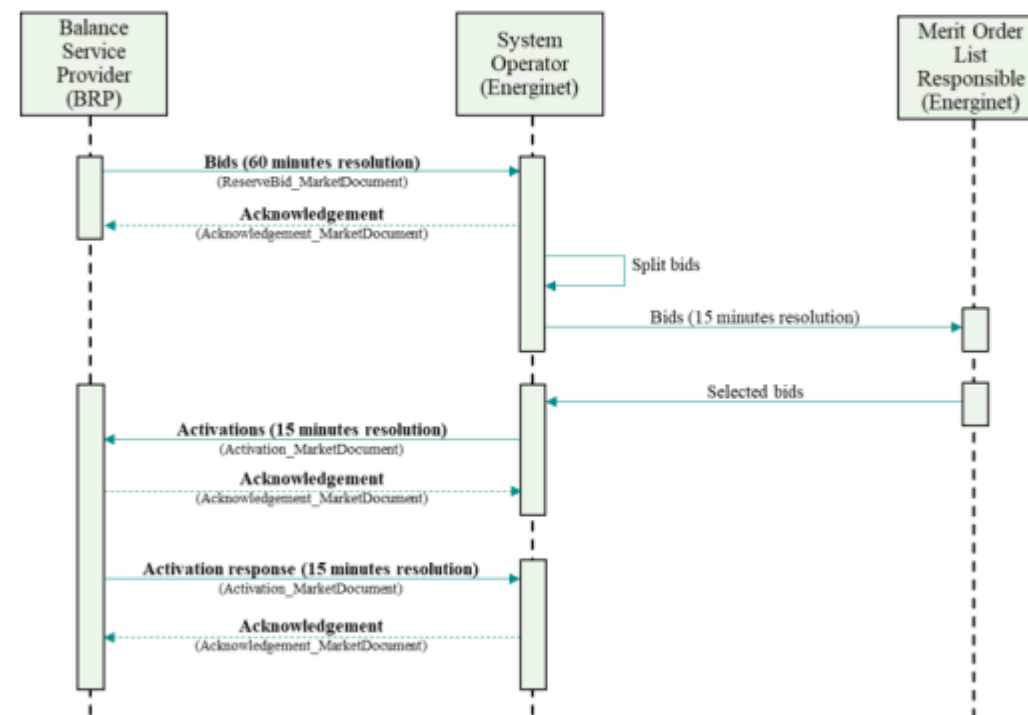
Balance Service Provider (BRP)

System Operator (Energinet)

Merit Order List Responsible (Energinet)

Bids (60 minutes resolution)
(ReserveBid_MarketDocument)

Acknowledgement
(Acknowledgement_MarketDocument)

Split bids

Bids (15 minutes resolution)

Selected bids

Activations (15 minutes resolution)
(Activation_MarketDocument)

Acknowledgement
(Acknowledgement_MarketDocument)

Activation response (15 minutes resolution)
(Activation_MarketDocument)

Acknowledgement
(Acknowledgement_MarketDocument)